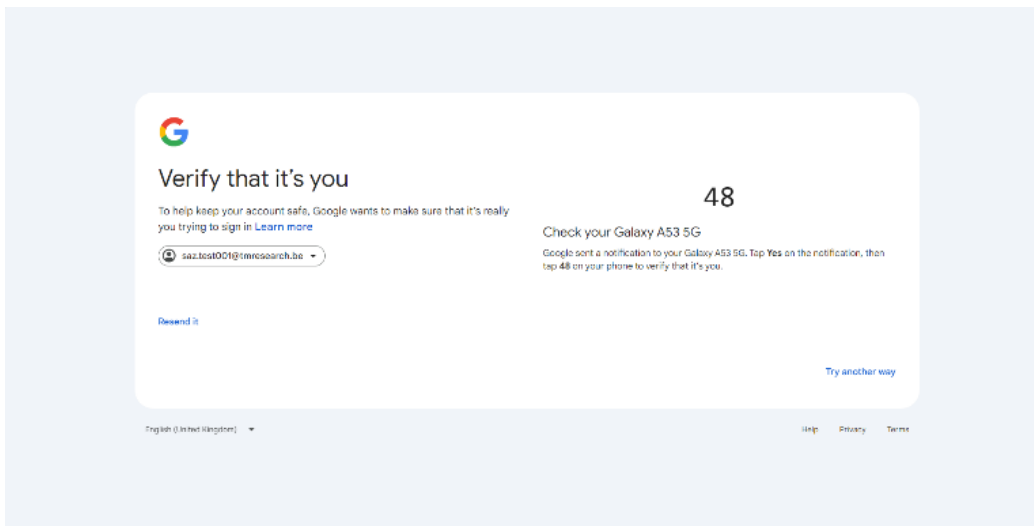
G

Verify that it's you

To help keep your account safe, Google wants to make sure that it's really you trying to sign in Learn more

saz.test001@tmresearch.be

Resend it

48

Check your Galaxy A53 5G

Google sent a notification to your Galaxy A53 5G. Tap Yes on the notification, then tap 48 on your phone to verify that it's you.

Try another way

English (United Kingdom)

Help Privacy Terms